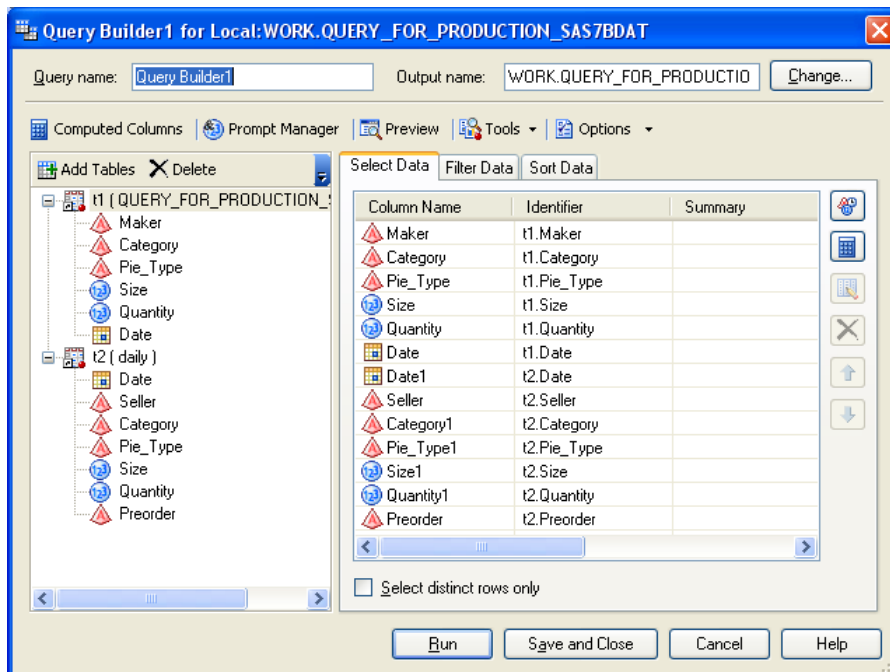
Query Builder1 for Local:WORK.QUERY_FOR_PRODUCTION_SAS7BDAT

Query name: Query Builder1 Output name: WORK.QUERY_FOR_PRODUCTIO Change...

Computed Columns | Prompt Manager | Preview | Tools | Options

Add Tables Delete

t1 ( QUERY_FOR_PRODUCTION_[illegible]
Maker
Category
Pie_Type
Size
Quantity
Date
t2 ( daily )
Date
Seller
Category
Pie_Type
Size
Quantity
Preorder

Select Data | Filter Data | Sort Data

| Column Name | Identifier | Summary |
|---|---|---|
| Maker | t1.Maker | |
| Category | t1.Category | |
| Pie_Type | t1.Pie_Type | |
| Size | t1.Size | |
| Quantity | t1.Quantity | |
| Date | t1.Date | |
| Date1 | t2.Date | |
| Seller | t2.Seller | |
| Category1 | t2.Category | |
| Pie_Type1 | t2.Pie_Type | |
| Size1 | t2.Size | |
| Quantity1 | t2.Quantity | |
| Preorder | t2.Preorder | |

Select distinct rows only

Run Save and Close Cancel Help